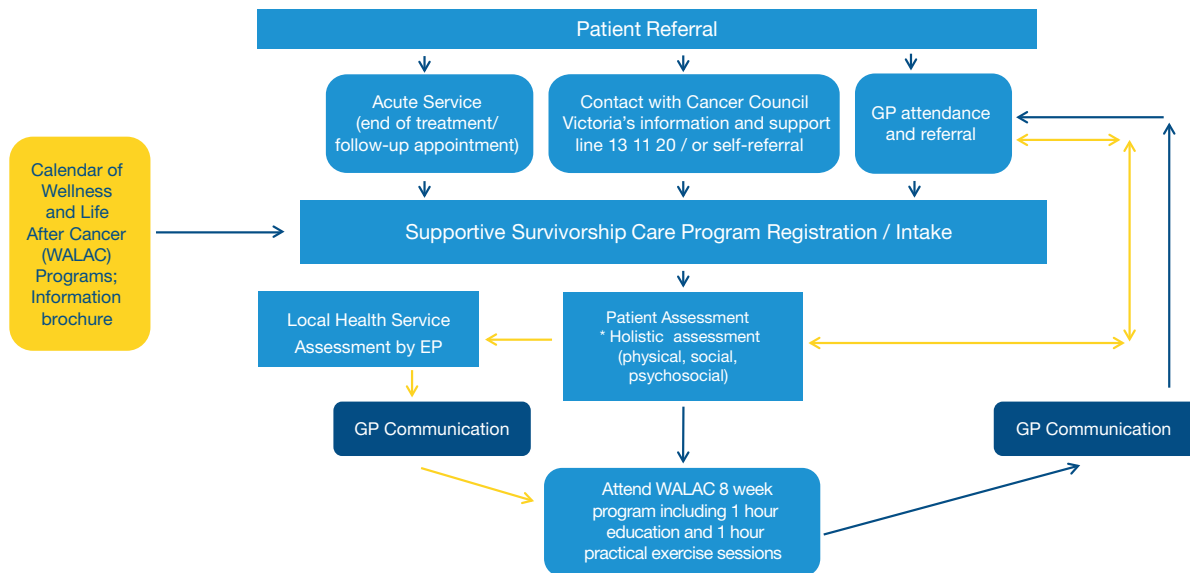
Patient Referral

Acute Service (end of treatment/ follow-up appointment)

Contact with Cancer Council Victoria's information and support line 13 11 20 / or self-referral

GP attendance and referral

Calendar of Wellness and Life After Cancer (WALAC) Programs; Information brochure

Supportive Survivorship Care Program Registration / Intake

Local Health Service Assessment by EP

Patient Assessment
* Holistic assessment (physical, social, psychosocial)

GP Communication

GP Communication

Attend WALAC 8 week program including 1 hour education and 1 hour practical exercise sessions